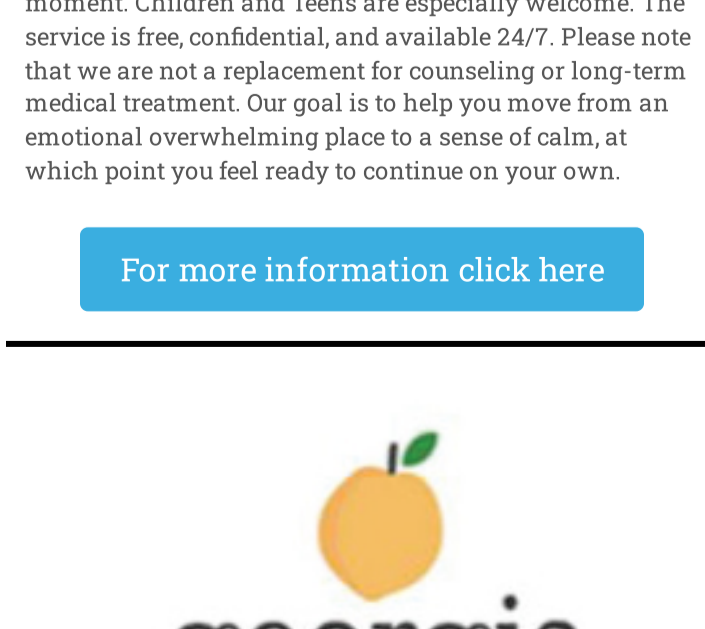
moment. Children and Teens are especially welcome. The service is free, confidential, and available 24/7. Please note that we are not a replacement for counseling or long-term medical treatment. Our goal is to help you move from an emotional overwhelming place to a sense of calm, at which point you feel ready to continue on your own.

For more information click here

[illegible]